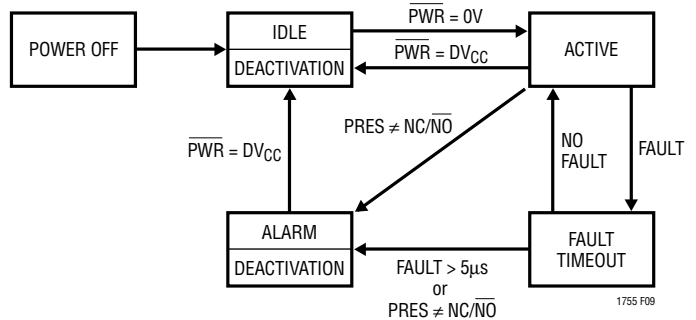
POWER OFF

IDLE

DEACTIVATION

$\overline{PWR}$ = 0V

$\overline{PWR}$ = DV$_{CC}$

ACTIVE

PRES ≠ NC/$\overline{NO}$

$\overline{PWR}$ = DV$_{CC}$

NO FAULT

FAULT

ALARM

DEACTIVATION

FAULT > 5μs or PRES ≠ NC/$\overline{NO}$

FAULT TIMEOUT

1755 F09